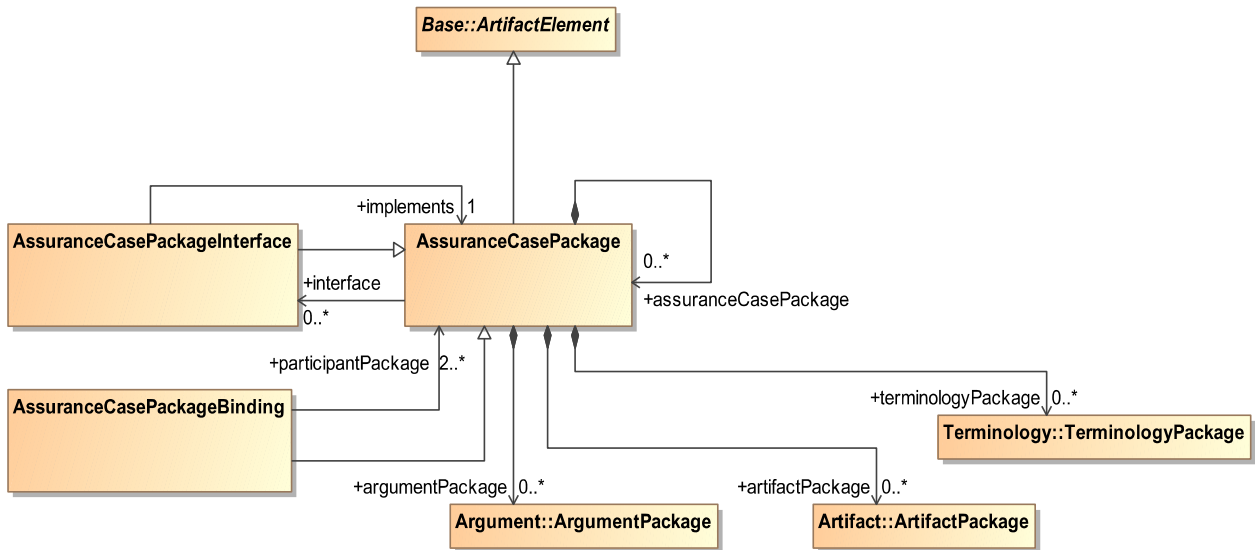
Base::ArtifactElement

+implements 1

AssuranceCasePackageInterface

AssuranceCasePackage

0..*

+interface

0..*

+assuranceCasePackage

+participantPackage 2..*

AssuranceCasePackageBinding

+terminologyPackage 0..*

Terminology::TerminologyPackage

+argumentPackage 0..*

+artifactPackage 0..*

Argument::ArgumentPackage

Artifact::ArtifactPackage